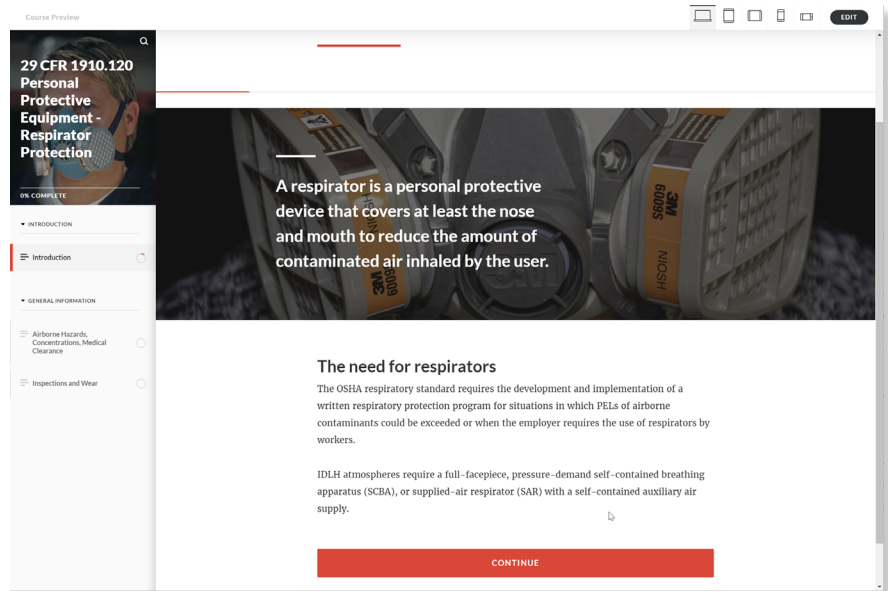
Course Preview

EDIT

29 CFR 1910.120 Personal Protective Equipment - Respirator Protection

0% COMPLETE

INTRODUCTION

Introduction

GENERAL INFORMATION

Airborne Hazards, Concentrations, Medical Clearance

Inspections and Wear

A respirator is a personal protective device that covers at least the nose and mouth to reduce the amount of contaminated air inhaled by the user.

The need for respirators

The OSHA respiratory standard requires the development and implementation of a written respiratory protection program for situations in which PELs of airborne contaminants could be exceeded or when the employer requires the use of respirators by workers.

IDLH atmospheres require a full-facepiece, pressure-demand self-contained breathing apparatus (SCBA), or supplied-air respirator (SAR) with a self-contained auxiliary air supply.

CONTINUE